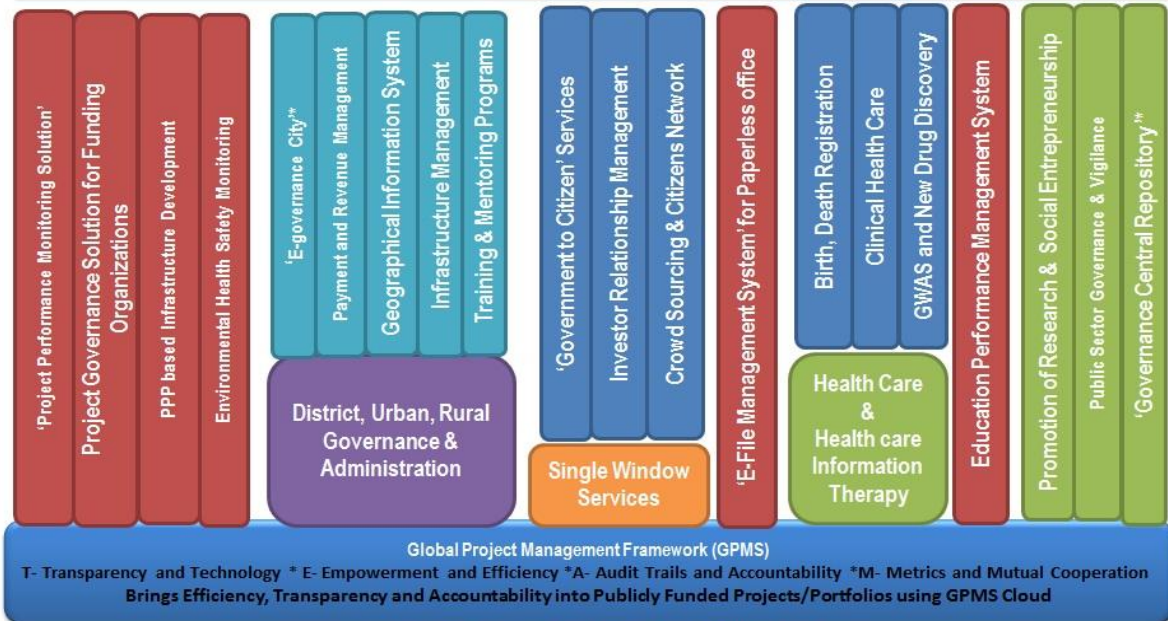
'Project Performance Monitoring Solution'

Project Governance Solution for Funding Organizations

PPP based Infrastructure Development

Environmental Health Safety Monitoring

'E-governance City'*

Payment and Revenue Management

Geographical Information System

Infrastructure Management

Training & Mentoring Programs

District, Urban, Rural Governance & Administration

'Government to Citizen' Services

Investor Relationship Management

Crowd Sourcing & Citizens Network

Single Window Services

'E-File Management System' for Paperless office

Birth, Death Registration

Clinical Health Care

GWAS and New Drug Discovery

Health Care & Health care Information Therapy

Education Performance Management System

Promotion of Research & Social Entrepreneurship

Public Sector Governance & Vigilance

'Governance Central Repository'*

Global Project Management Framework (GPMS)

T- Transparency and Technology * E- Empowerment and Efficiency *A- Audit Trails and Accountability *M- Metrics and Mutual Cooperation

Brings Efficiency, Transparency and Accountability into Publicly Funded Projects/Portfolios using GPMS Cloud